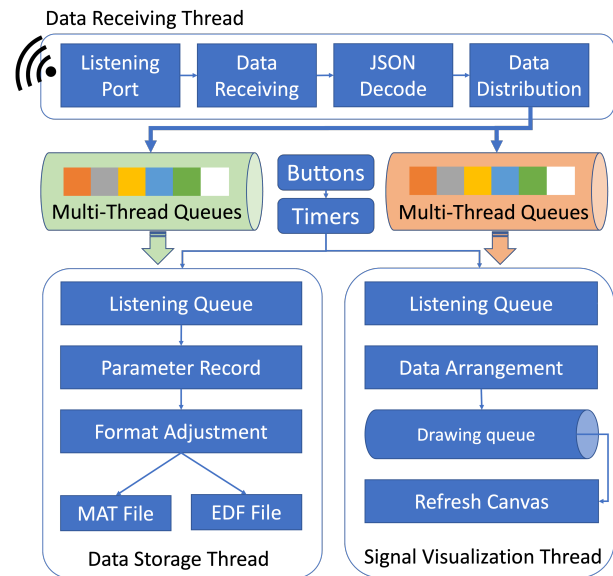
Data Receiving Thread

Listening Port

Data Receiving

JSON Decode

Data Distribution

Multi-Thread Queues

Buttons

Timers

Multi-Thread Queues

Listening Queue

Parameter Record

Format Adjustment

MAT File

EDF File

Data Storage Thread

Listening Queue

Data Arrangement

Drawing queue

Refresh Canvas

Signal Visualization Thread